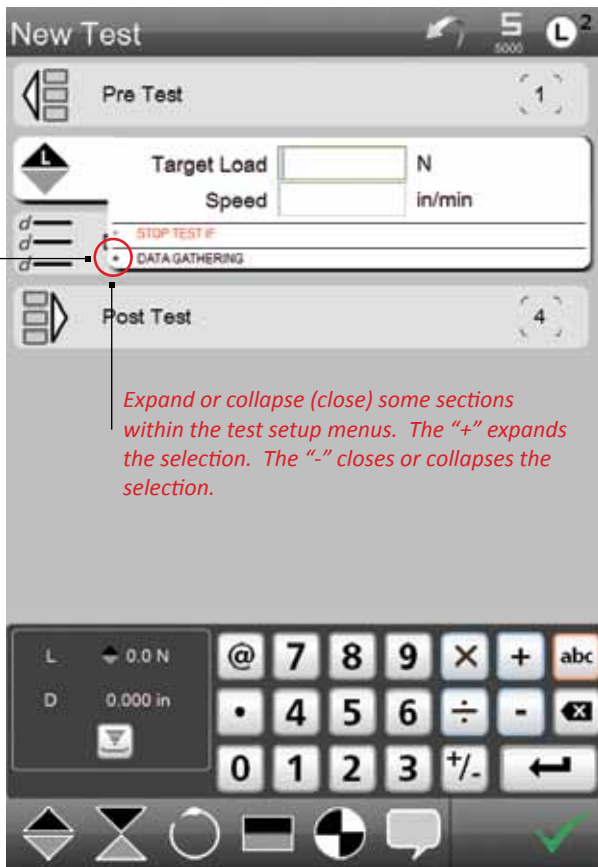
New Test

5
5000

L 2

Pre Test

1

L

Target Load N

Speed in/min

d
d
d

+ STOP TEST IF

+ DATA GATHERING

Post Test

4

Expand or collapse (close) some sections within the test setup menus. The "+" expands the selection. The "-" closes or collapses the selection.

L 0.0 N

D 0.000 in

@ 7 8 9 × + abc

• 4 5 6 ÷ -

0 1 2 3 +/.